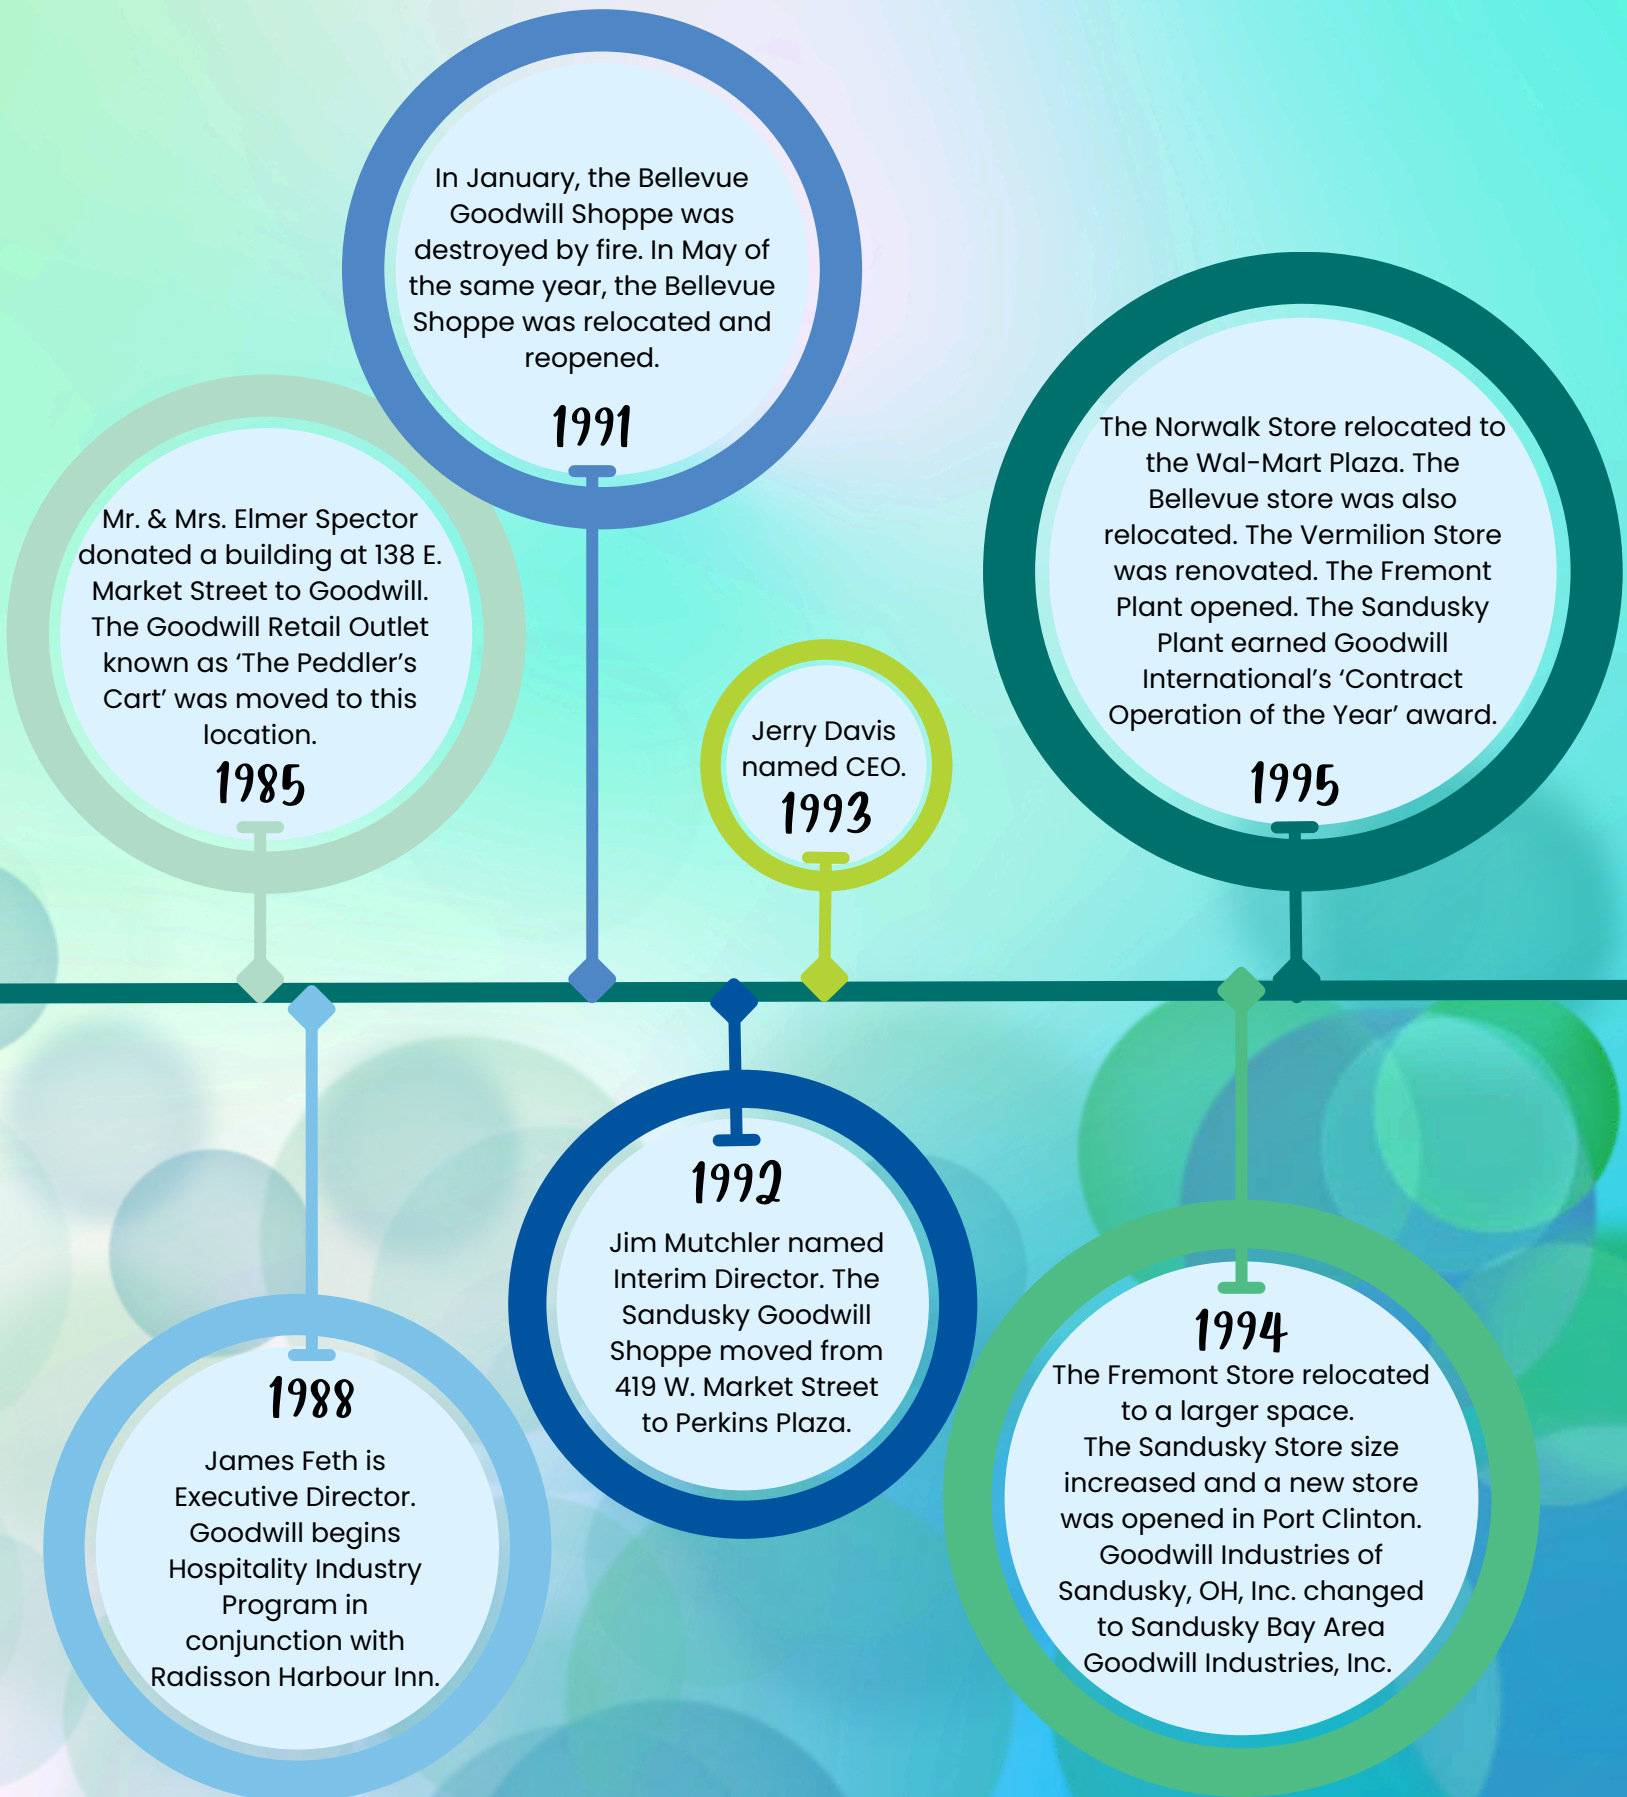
In January, the Bellevue Goodwill Shoppe was destroyed by fire. In May of the same year, the Bellevue Shoppe was relocated and reopened.

1991

Mr. & Mrs. Elmer Spector donated a building at 138 E. Market Street to Goodwill. The Goodwill Retail Outlet known as 'The Peddler's Cart' was moved to this location.

1985

Jerry Davis named CEO.

1993

The Norwalk Store relocated to the Wal-Mart Plaza. The Bellevue store was also relocated. The Vermilion Store was renovated. The Fremont Plant opened. The Sandusky Plant earned Goodwill International's 'Contract Operation of the Year' award.

1995

1988

James Feth is Executive Director. Goodwill begins Hospitality Industry Program in conjunction with Radisson Harbour Inn.

1992

Jim Mutchler named Interim Director. The Sandusky Goodwill Shoppe moved from 419 W. Market Street to Perkins Plaza.

1994

The Fremont Store relocated to a larger space. The Sandusky Store size increased and a new store was opened in Port Clinton. Goodwill Industries of Sandusky, OH, Inc. changed to Sandusky Bay Area Goodwill Industries, Inc.